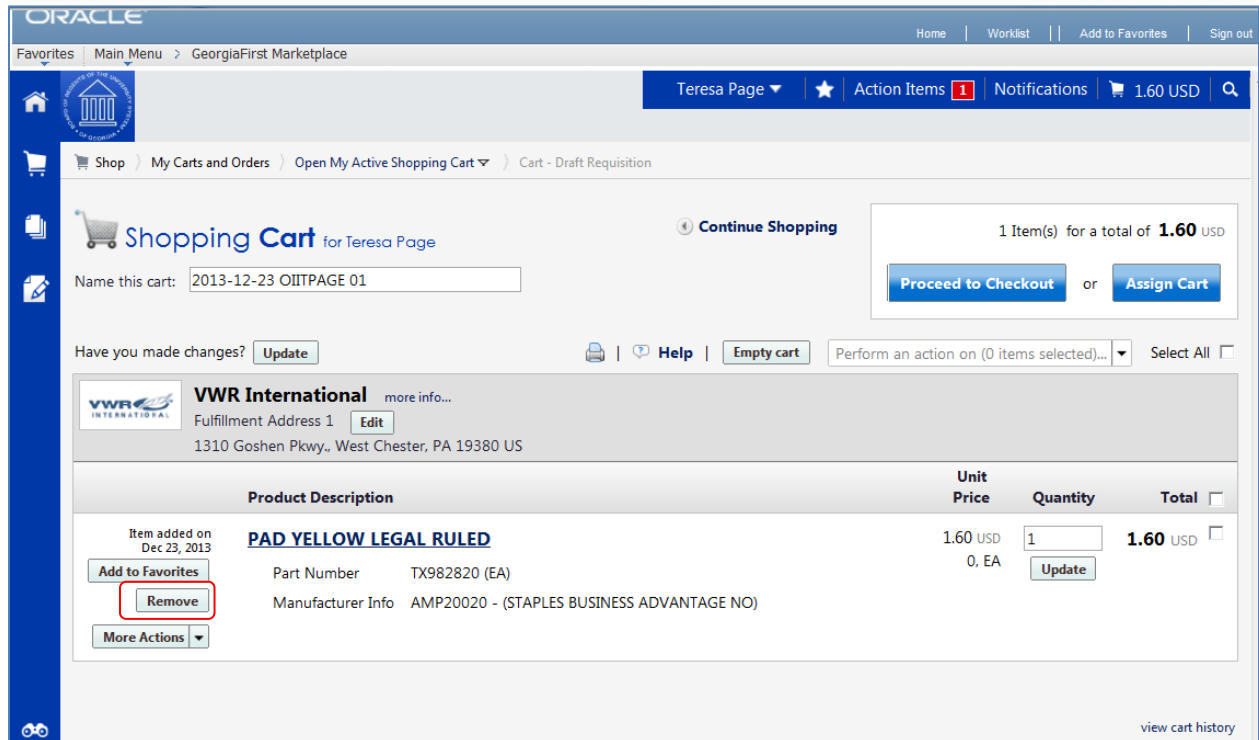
ORACLE

Home | Worklist | Add to Favorites | Sign out

Favorites | Main Menu > GeorgiaFirst Marketplace

Teresa Page | Action Items 1 | Notifications | 1.60 USD

Shop > My Carts and Orders > Open My Active Shopping Cart > Cart - Draft Requisition

Shopping Cart for Teresa Page

Continue Shopping

1 Item(s) for a total of 1.60 USD

Proceed to Checkout or Assign Cart

Name this cart: 2013-12-23 OIITPAGE 01

Have you made changes? Update

| Help | Empty cart

Perform an action on (0 items selected)...

Select All

VWR INTERNATIONAL

VWR International more info...

Fulfillment Address 1 Edit

1310 Goshen Pkwy., West Chester, PA 19380 US

| | Product Description | Unit Price | Quantity | Total |
|---|---|---|---|---|
| Item added on Dec 23, 2013 Add to Favorites Remove More Actions | PAD YELLOW LEGAL RULED Part Number TX982820 (EA) Manufacturer Info AMP20020 - (STAPLES BUSINESS ADVANTAGE NO) | 1.60 USD 0, EA | 1 Update | 1.60 USD |

view cart history